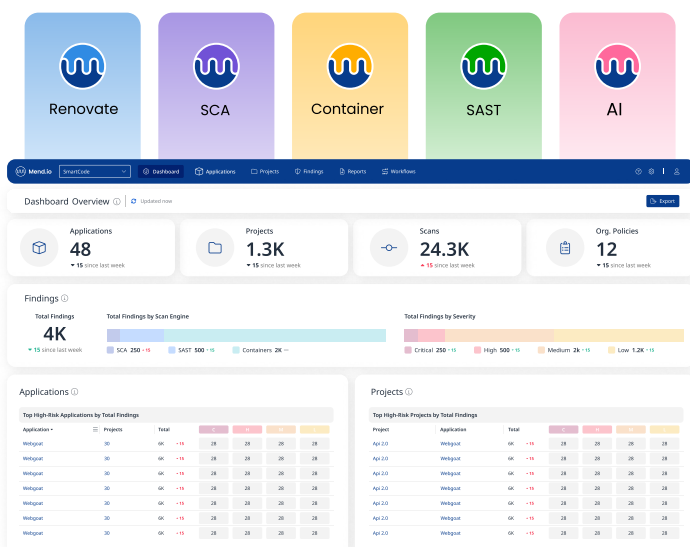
Renovate

SCA

Container

SAST

AI

Mend.io SmartCode Dashboard Applications Projects Findings Reports Workflows

Dashboard Overview ⓘ Updated now Export

Applications
48
▼ 15 since last week

Projects
1.3K
▼ 15 since last week

Scans
24.3K
▲ 15 since last week

Org. Policies
12
▼ 15 since last week

Findings ⓘ

Total Findings
4K
▼ 15 since last week

Total Findings by Scan Engine
SCA 250 ▲15 SAST 500 ▼15 Containers 2K —

Total Findings by Severity
Critical 250 ▼15 High 500 ▼15 Medium 2k ▼15 Low 1.2K ▼15

Applications ⓘ

Top High-Risk Applications by Total Findings

| Application | Projects | Total | C | H | M | L |
|---|---|---|---|---|---|---|
| Webgoat | 30 | 6K ▲15 | 28 | 28 | 28 | 28 |
| Webgoat | 30 | 6K ▲15 | 28 | 28 | 28 | 28 |
| Webgoat | 30 | 6K ▲15 | 28 | 28 | 28 | 28 |
| Webgoat | 30 | 6K ▲15 | 28 | 28 | 28 | 28 |
| Webgoat | 30 | 6K ▲15 | 28 | 28 | 28 | 28 |
| Webgoat | 30 | 6K ▲15 | 28 | 28 | 28 | 28 |
| Webgoat | 30 | 6K ▲15 | 28 | 28 | 28 | 28 |
| Webgoat | 30 | 6K ▲15 | 28 | 28 | 28 | 28 |

Projects ⓘ

Top High-Risk Projects by Total Findings

| Project | Application | Total | C | H | M | L |
|---|---|---|---|---|---|---|
| Api 2.0 | Webgoat | 6K ▲15 | 28 | 28 | 28 | 28 |
| Api 2.0 | Webgoat | 6K ▲15 | 28 | 28 | 28 | 28 |
| Api 2.0 | Webgoat | 6K ▲15 | 28 | 28 | 28 | 28 |
| Api 2.0 | Webgoat | 6K ▲15 | 28 | 28 | 28 | 28 |
| Api 2.0 | Webgoat | 6K ▲15 | 28 | 28 | 28 | 28 |
| Api 2.0 | Webgoat | 6K ▲15 | 28 | 28 | 28 | 28 |
| Api 2.0 | Webgoat | 6K ▲15 | 28 | 28 | 28 | 28 |
| Api 2.0 | Webgoat | 6K ▲15 | 28 | 28 | 28 | 28 |